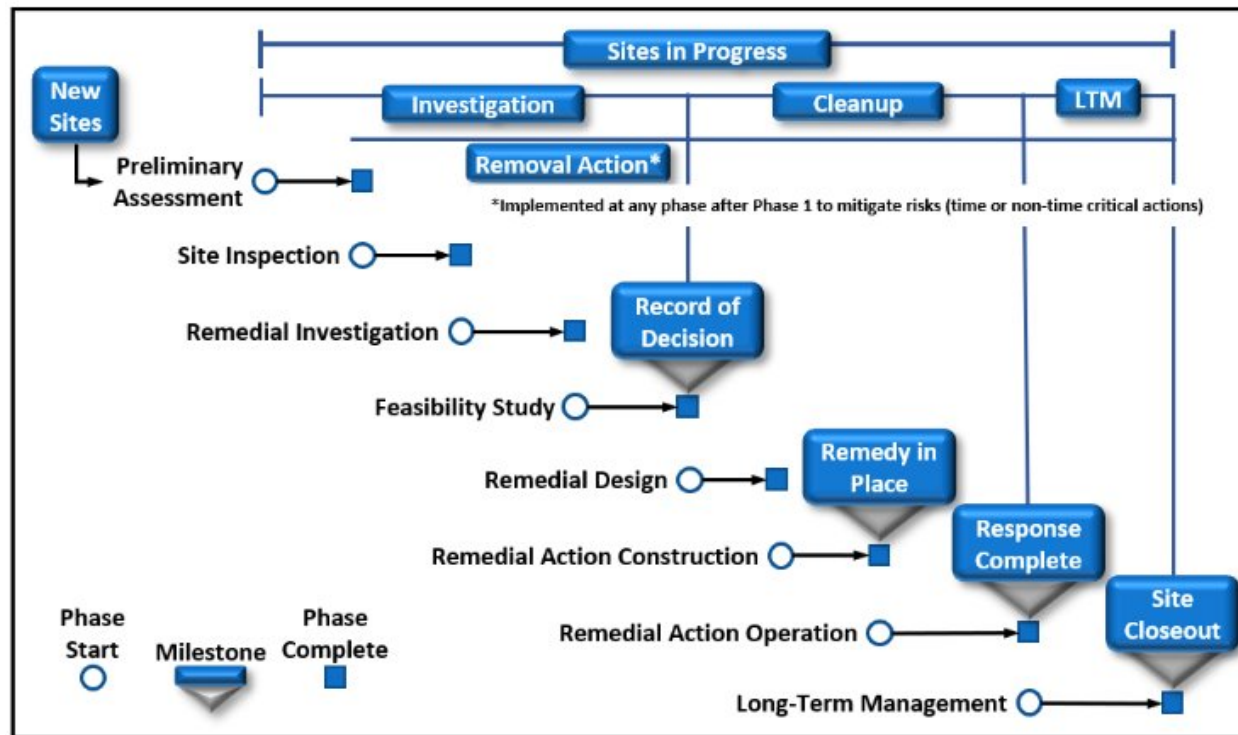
Sites in Progress

New Sites

Investigation

Cleanup

LTM

Removal Action*

Preliminary Assessment

*Implemented at any phase after Phase 1 to mitigate risks (time or non-time critical actions)

Site Inspection

Remedial Investigation

Record of Decision

Feasibility Study

Remedial Design

Remedy in Place

Remedial Action Construction

Response Complete

Remedial Action Operation

Site Closeout

Long-Term Management

Phase Start

Milestone

Phase Complete